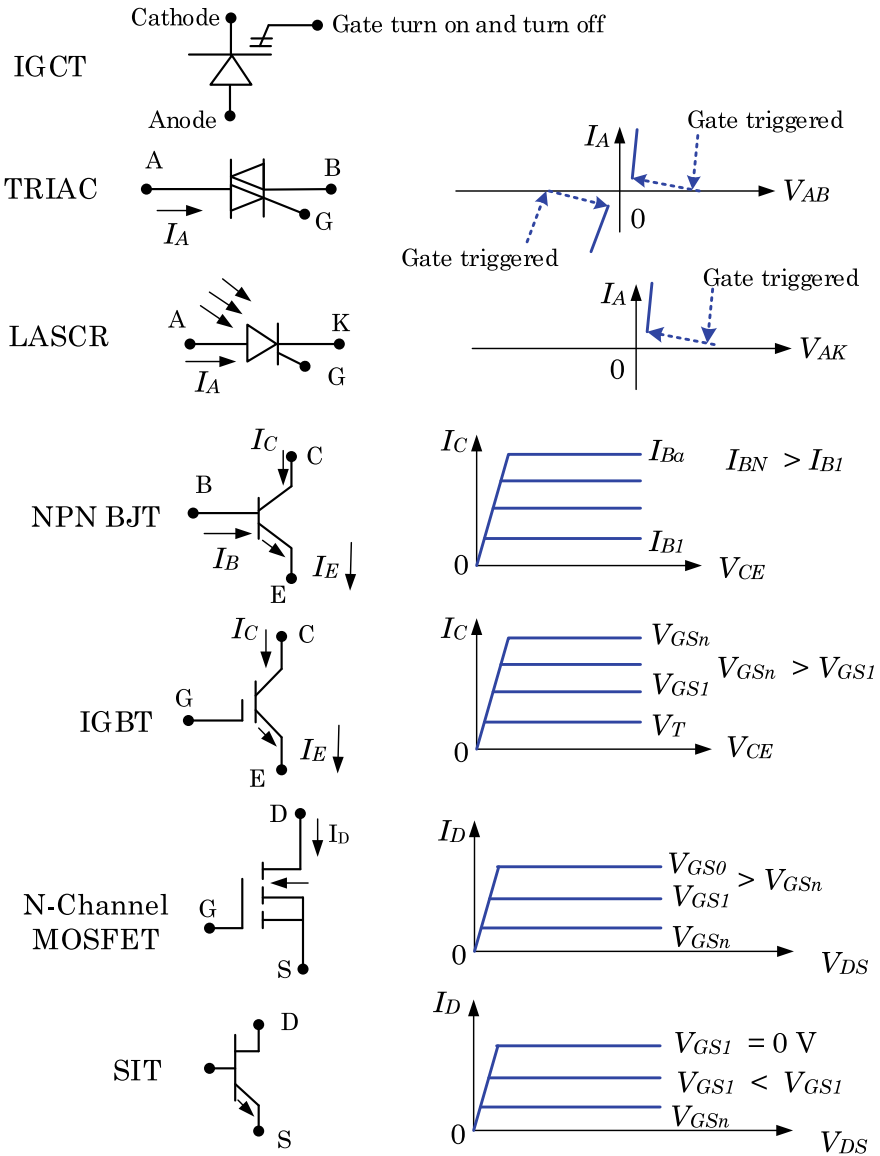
Cathode
Gate turn on and turn off
IGCT
Anode

TRIAC
A
B
G
$I_A$
$I_A$
Gate triggered
$V_{AB}$
0
Gate triggered

LASCR
A
K
G
$I_A$
$I_A$
Gate triggered
$V_{AK}$
0

NPN BJT
$I_C$
C
B
$I_B$
E
$I_E$
$I_C$
$I_{Ba}$
$I_{BN} > I_{B1}$
$I_{B1}$
0
$V_{CE}$

IGBT
$I_C$
C
G
E
$I_E$
$I_C$
$V_{GSn}$
$V_{GSn} > V_{GS1}$
$V_{GS1}$
$V_T$
0
$V_{CE}$

N-Channel MOSFET
D
$I_D$
G
S
$I_D$
$V_{GS0} > V_{GSn}$
$V_{GS1}$
$V_{GSn}$
0
$V_{DS}$

SIT
D
S
$I_D$
$V_{GS1} = 0$ V
$V_{GS1} < V_{GS1}$
$V_{GSn}$
0
$V_{DS}$